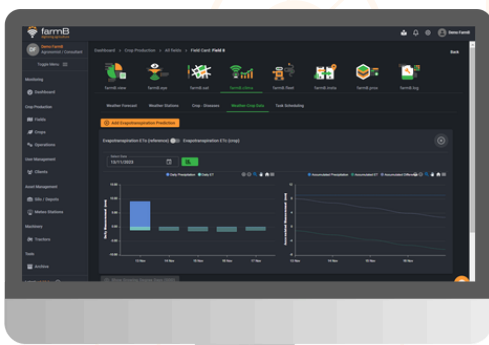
farmB

Demo FarmB
Agronomist | Consultant

Toggle Menu

Monitoring

Dashboard

Crop Production

Fields

Crops

Operations

User Management

Clients

Asset Management

Silo / Depots

Meteo Stations

Machinery

Tractors

Tools

Archive

Demo FarmB

Dashboard > Crop Production > All fields > Field Card: Field 8

Back

farmB.view farmB.eye farmB.sat farmB.clima farmB.fleet farmB.irriga farmB.prov farmB.log

Weather Forecast Weather Stations Crop - Diseases Weather Crop Data Task Scheduling

Add Evapotranspiration Prediction

Evapotranspiration ETo (reference) Evapotranspiration ETc (crop)

13/11/2023

Daily Precipitation Daily ET

Accumulated Precipitation Accumulated ET Accumulated Difference

13 Nov 14 Nov 15 Nov 16 Nov 17 Nov

13 Nov 14 Nov 15 Nov 16 Nov 17 Nov